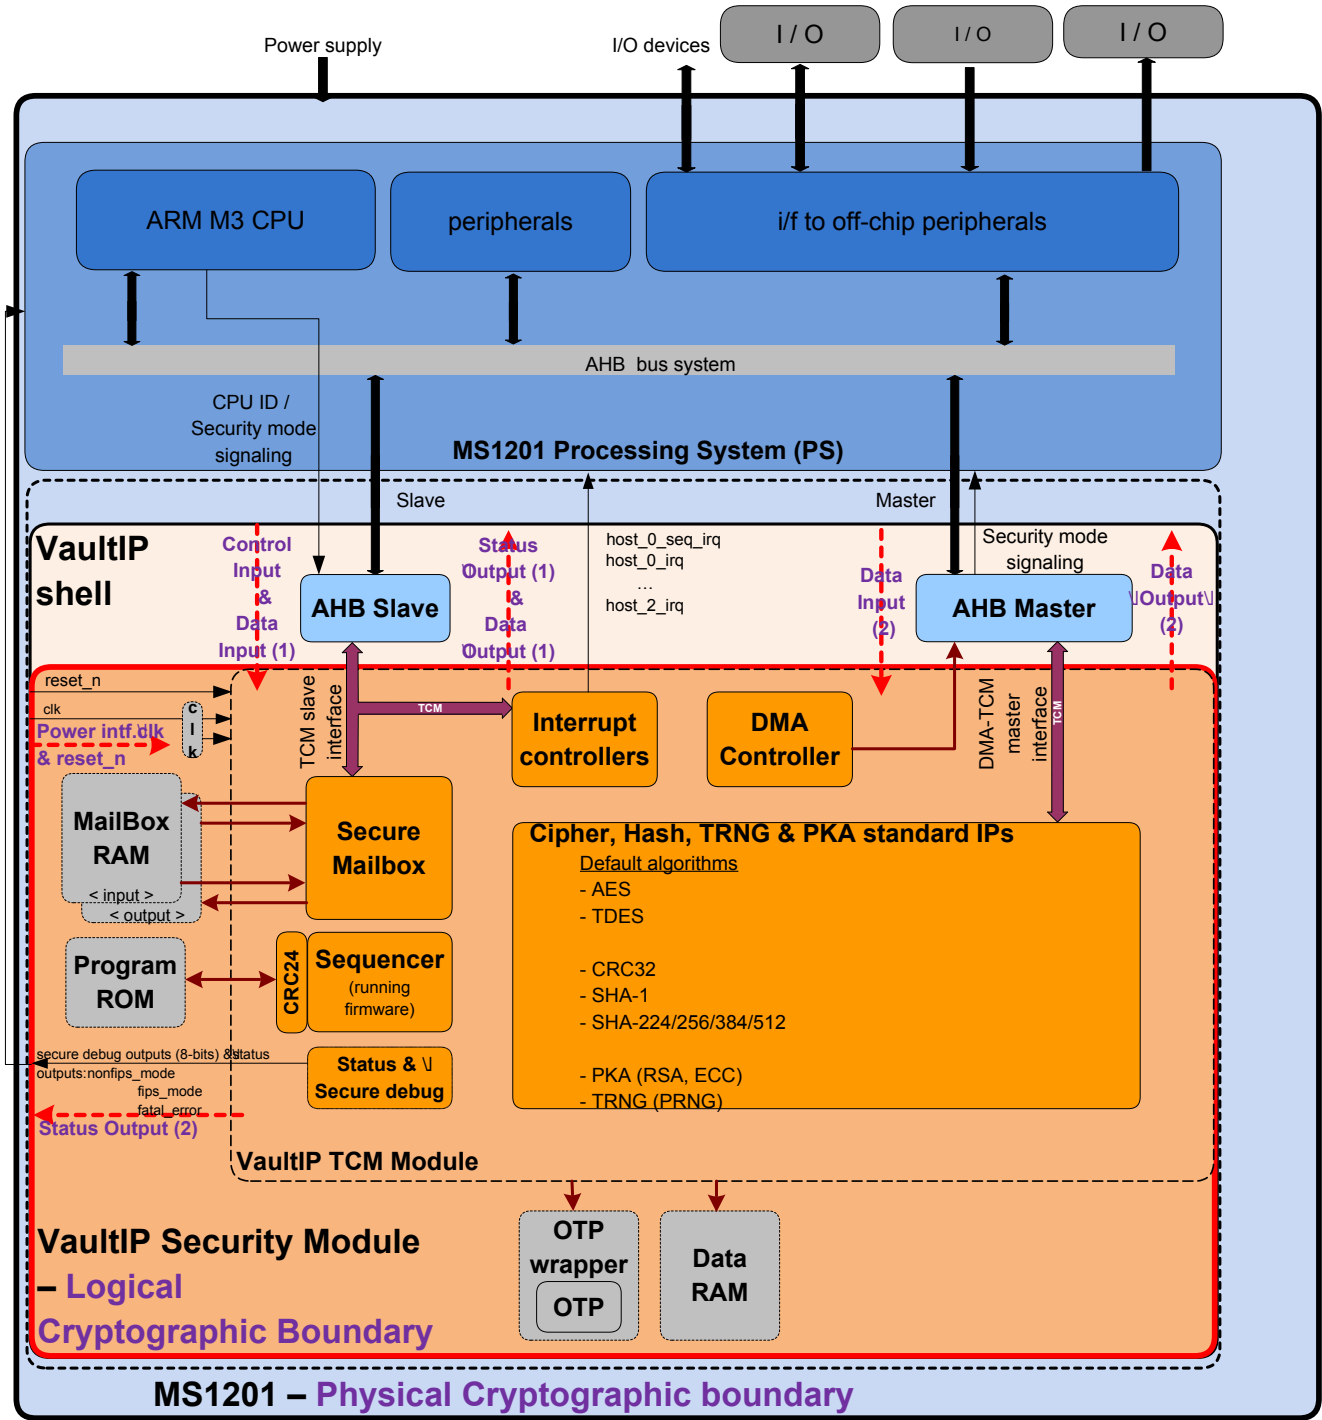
Power supply

I/O devices

I / O

I / O

I / O

ARM M3 CPU

peripherals

i/f to off-chip peripherals

AHB bus system

CPU ID / Security mode signaling

MS1201 Processing System (PS)

Slave

Master

VaultIP shell

Control Input & Data Input (1)

AHB Slave

Status Output (1) & Data Output (1)

host_0_seq_irq
host_0_irq
…
host_2_irq

Data Input (2)

Security mode signaling

AHB Master

Data \Output\ (2)

reset_n

clk

c l k

Power intf.clk & reset_n

TCM slave interface

TCM

Interrupt controllers

DMA Controller

DMA-TCM master interface

TCM

MailBox RAM

< input >

< output >

Secure Mailbox

Cipher, Hash, TRNG & PKA standard IPs

Default algorithms
- AES
- TDES

- CRC32
- SHA-1
- SHA-224/256/384/512

- PKA (RSA, ECC)
- TRNG (PRNG)

Program ROM

CRC24

Sequencer (running firmware)

secure debug outputs (8-bits) & status outputs:nonfips_mode fips_mode fatal_error

Status & \I Secure debug

Status Output (2)

VaultIP TCM Module

VaultIP Security Module – Logical Cryptographic Boundary

OTP wrapper

OTP

Data RAM

MS1201 – Physical Cryptographic boundary